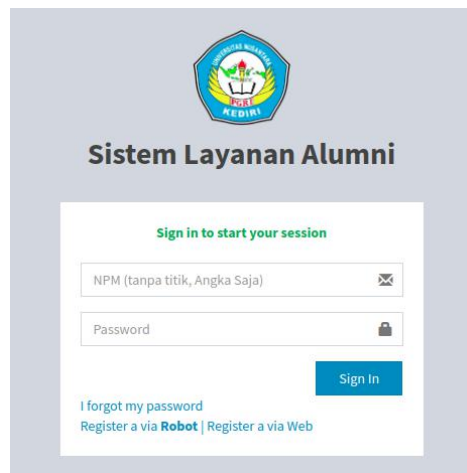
UNIVERSITAS NUSANTARA
PGRI
KEDIRI

Sistem Layanan Alumni

Sign in to start your session

NPM (tanpa titik, Angka Saja)

Password

Sign In

I forgot my password
Register a via **Robot** | Register a via Web